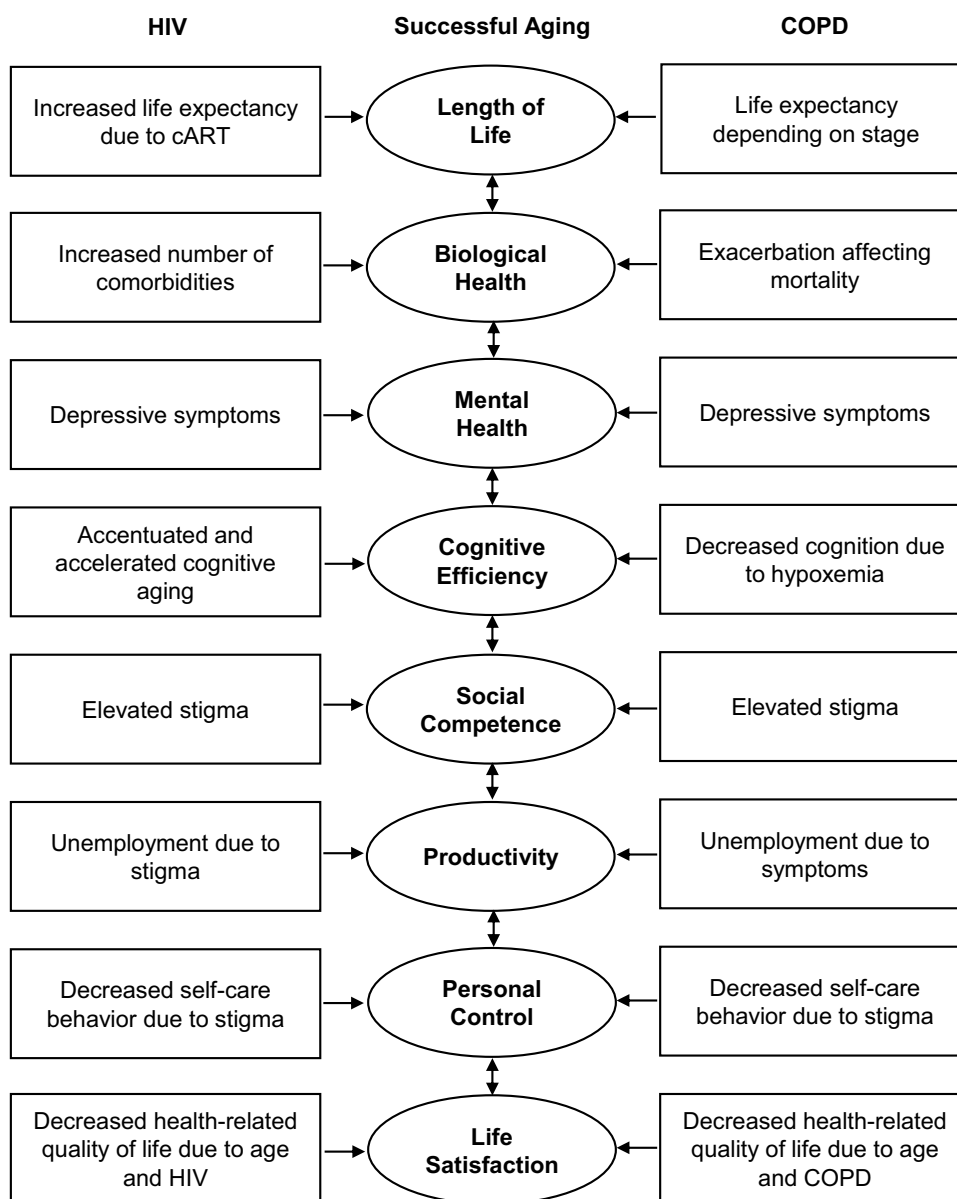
HIV

Successful Aging

COPD

Increased life expectancy due to cART

Length of Life

Life expectancy depending on stage

Increased number of comorbidities

Biological Health

Exacerbation affecting mortality

Depressive symptoms

Mental Health

Depressive symptoms

Accentuated and accelerated cognitive aging

Cognitive Efficiency

Decreased cognition due to hypoxemia

Elevated stigma

Social Competence

Elevated stigma

Unemployment due to stigma

Productivity

Unemployment due to symptoms

Decreased self-care behavior due to stigma

Personal Control

Decreased self-care behavior due to stigma

Decreased health-related quality of life due to age and HIV

Life Satisfaction

Decreased health-related quality of life due to age and COPD